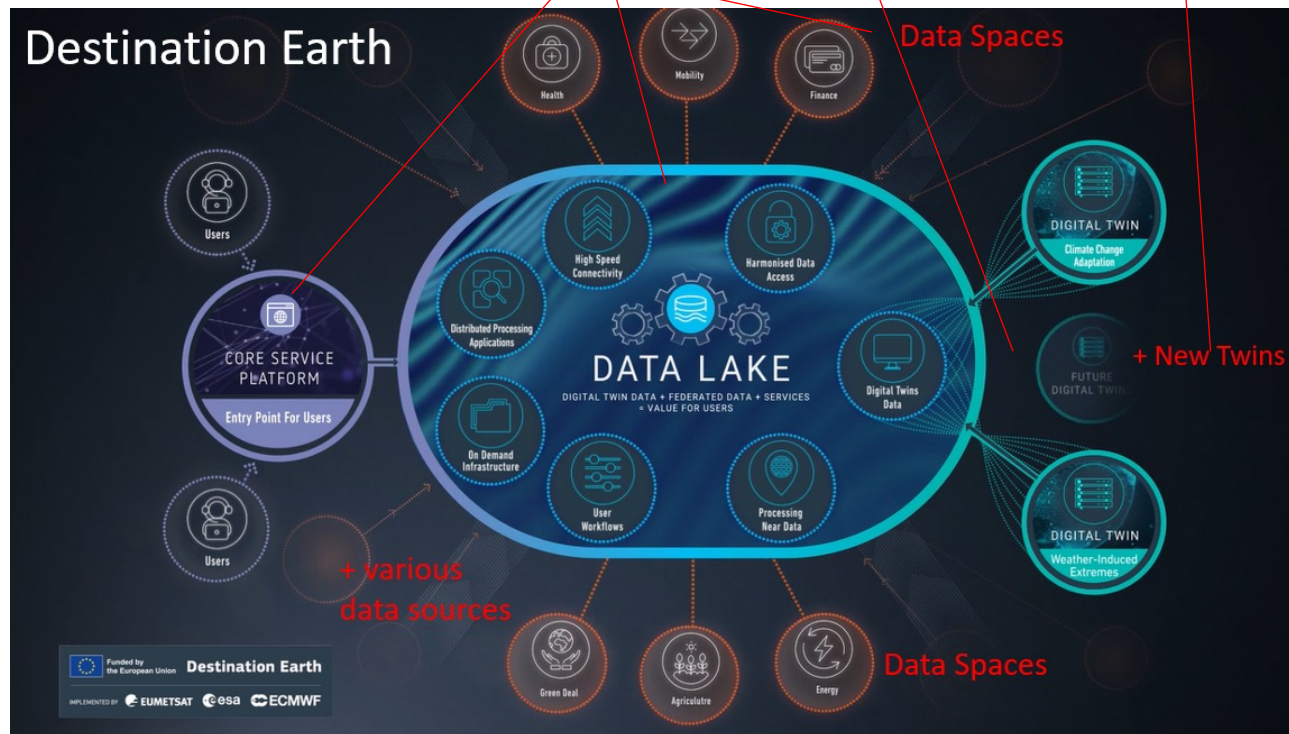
Destination Earth

Health

Mobility

Finance

Data Spaces

Users

CORE SERVICE PLATFORM

Entry Point For Users

Users

High Speed Connectivity

Harmonised Data Access

Distributed Processing Applications

DATA LAKE

DIGITAL TWIN DATA + FEDERATED DATA + SERVICES = VALUE FOR USERS

Digital Twins Data

On Demand Infrastructure

User Workflows

Processing Near Data

DIGITAL TWIN

Climate Change Adaptation

FUTURE DIGITAL TWIN

+ New Twins

DIGITAL TWIN

Weather-Induced Extremes

+ various data sources

Green Deal

Agriculutre

Energy

Data Spaces

Funded by the European Union

Destination Earth

IMPLEMENTED BY EUMETSAT esa ECMWF